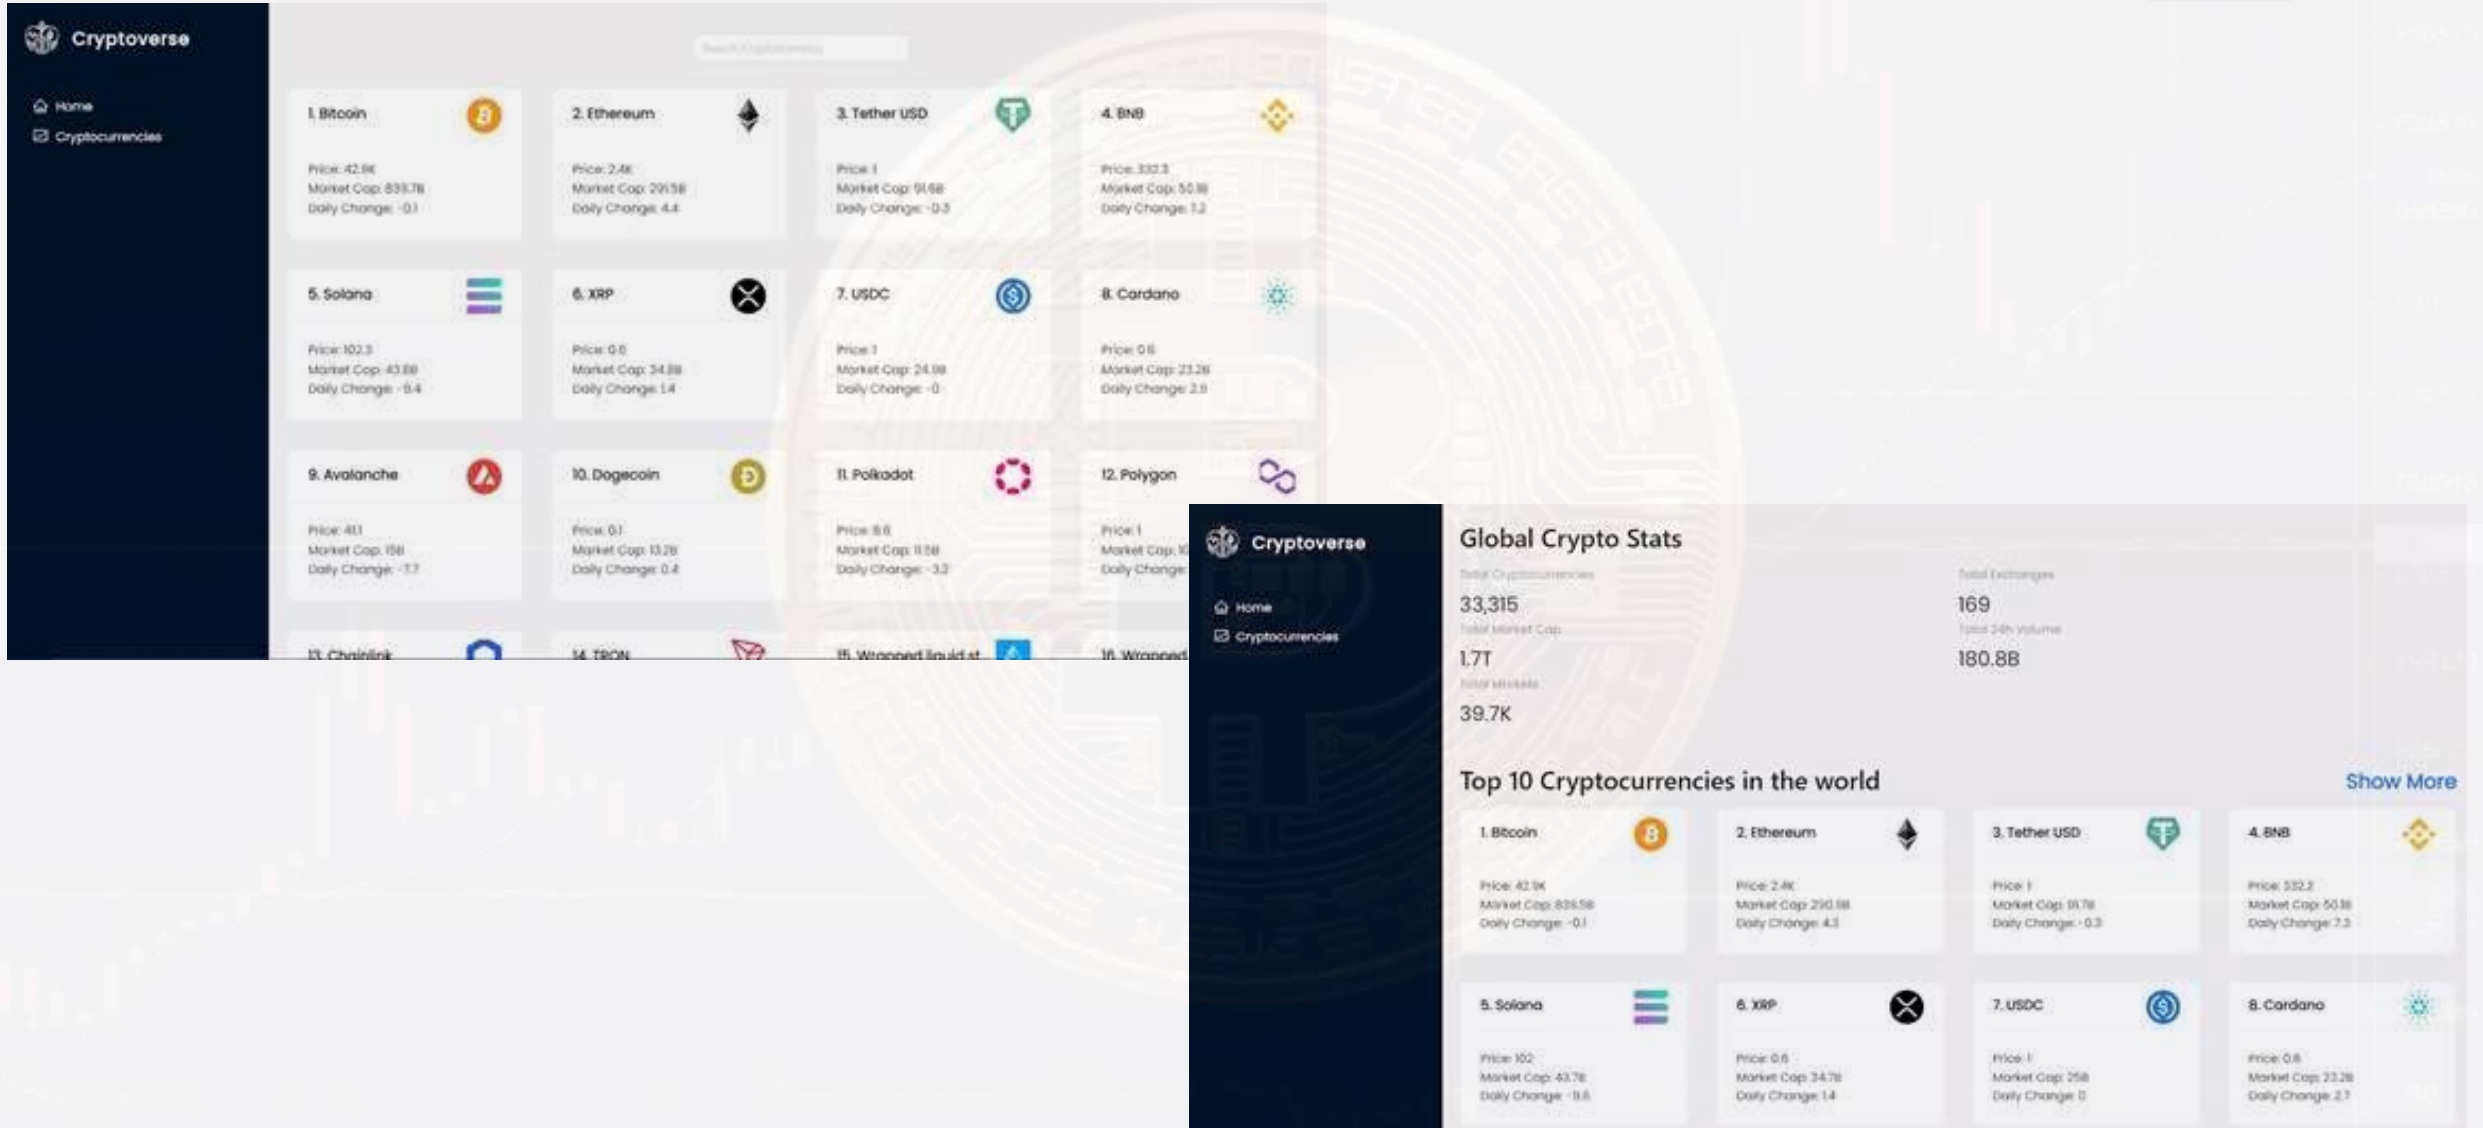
Cryptoverse

Home
Cryptocurrencies

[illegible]

1. Bitcoin
Price: 42.9K
Market Cap: 835.7B
Daily Change: -0.1

2. Ethereum
Price: 2.4K
Market Cap: 291.5B
Daily Change: 4.4

3. Tether USD
Price: 1
Market Cap: 91.6B
Daily Change: -0.3

4. BNB
Price: 332.3
Market Cap: 50.1B
Daily Change: 1.2

5. Solana
Price: 102.3
Market Cap: 43.8B
Daily Change: -9.4

6. XRP
Price: 0.6
Market Cap: 34.8B
Daily Change: 1.4

7. USDC
Price: 1
Market Cap: 24.0B
Daily Change: -0

8. Cardano
Price: 0.6
Market Cap: 23.2B
Daily Change: 2.9

9. Avalanche
Price: 41.1
Market Cap: 15B
Daily Change: -7.7

10. Dogecoin
Price: 0.1
Market Cap: 13.2B
Daily Change: 0.4

11. Polkadot
Price: 8.6
Market Cap: 11.5B
Daily Change: -3.2

12. Polygon
Price: 1
Market Cap: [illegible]
Daily Change: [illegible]

13. Chainlink

14. TRON

15. Wrapped liquid st

16. Wrapped

Cryptoverse

Home
Cryptocurrencies

Global Crypto Stats

Total Cryptocurrencies
33,315
Total Market Cap
1.7T
Total Markets
39.7K

Total Exchanges
169
Total 24h Volume
180.8B

Top 10 Cryptocurrencies in the world

Show More

1. Bitcoin
Price: 42.9K
Market Cap: 835.5B
Daily Change: -0.1

2. Ethereum
Price: 2.4K
Market Cap: 290.9B
Daily Change: 4.3

3. Tether USD
Price: 1
Market Cap: 91.7B
Daily Change: -0.3

4. BNB
Price: 332.2
Market Cap: 50.1B
Daily Change: 7.3

5. Solana
Price: 102
Market Cap: 43.7B
Daily Change: -9.6

6. XRP
Price: 0.6
Market Cap: 34.7B
Daily Change: 1.4

7. USDC
Price: 1
Market Cap: 25B
Daily Change: 0

8. Cardano
Price: 0.6
Market Cap: 23.2B
Daily Change: 2.7